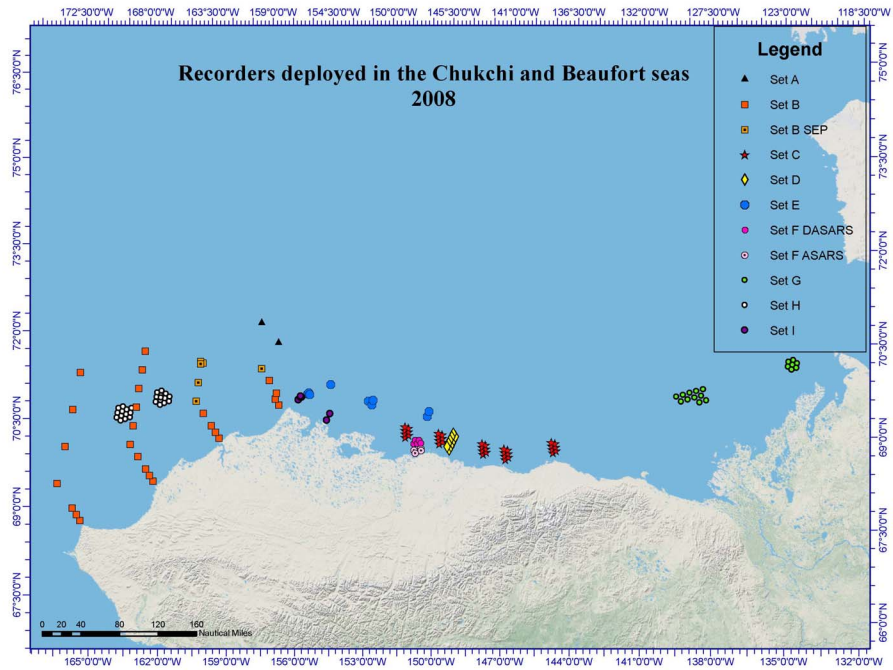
172°30'0"W 168°0'0"W 163°30'0"W 159°0'0"W 154°30'0"W 150°0'0"W 145°30'0"W 141°0'0"W 136°30'0"W 132°0'0"W 127°30'0"W 123°0'0"W 118°30'0"W

Recorders deployed in the Chukchi and Beaufort seas
2008

Legend
Set A
Set B
Set B SEP
Set C
Set D
Set E
Set F DASARS
Set F ASARS
Set G
Set H
Set I

76°30'0"N
75°0'0"N
73°30'0"N
72°0'0"N
70°30'0"N
69°0'0"N
67°30'0"N

75°0'0"N
73°30'0"N
72°0'0"N
70°30'0"N
69°0'0"N
67°30'0"N
66°0'0"N

0 20 40 80 120 160 Nautical Miles

165°0'0"W 162°0'0"W 159°0'0"W 156°0'0"W 153°0'0"W 150°0'0"W 147°0'0"W 144°0'0"W 141°0'0"W 138°0'0"W 135°0'0"W 132°0'0"W